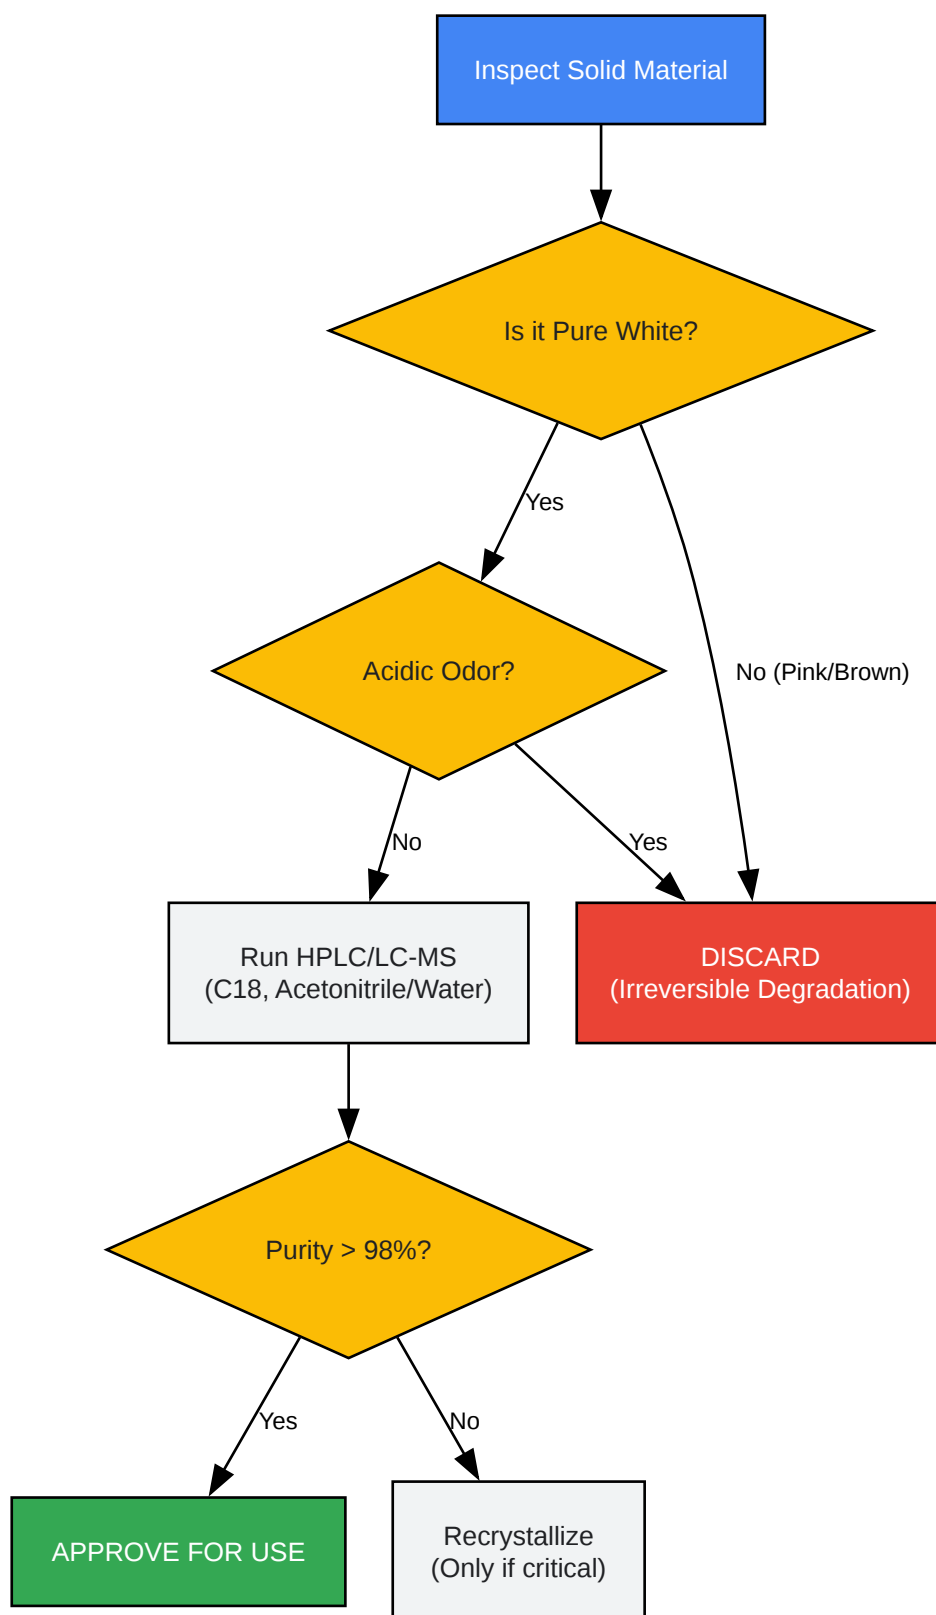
Inspect Solid Material

Is it Pure White?

Yes

No (Pink/Brown)

Acidic Odor?

No

Yes

Run HPLC/LC-MS
(C18, Acetonitrile/Water)

DISCARD
(Irreversible Degradation)

Purity > 98%?

Yes

No

APPROVE FOR USE

Recrystallize
(Only if critical)